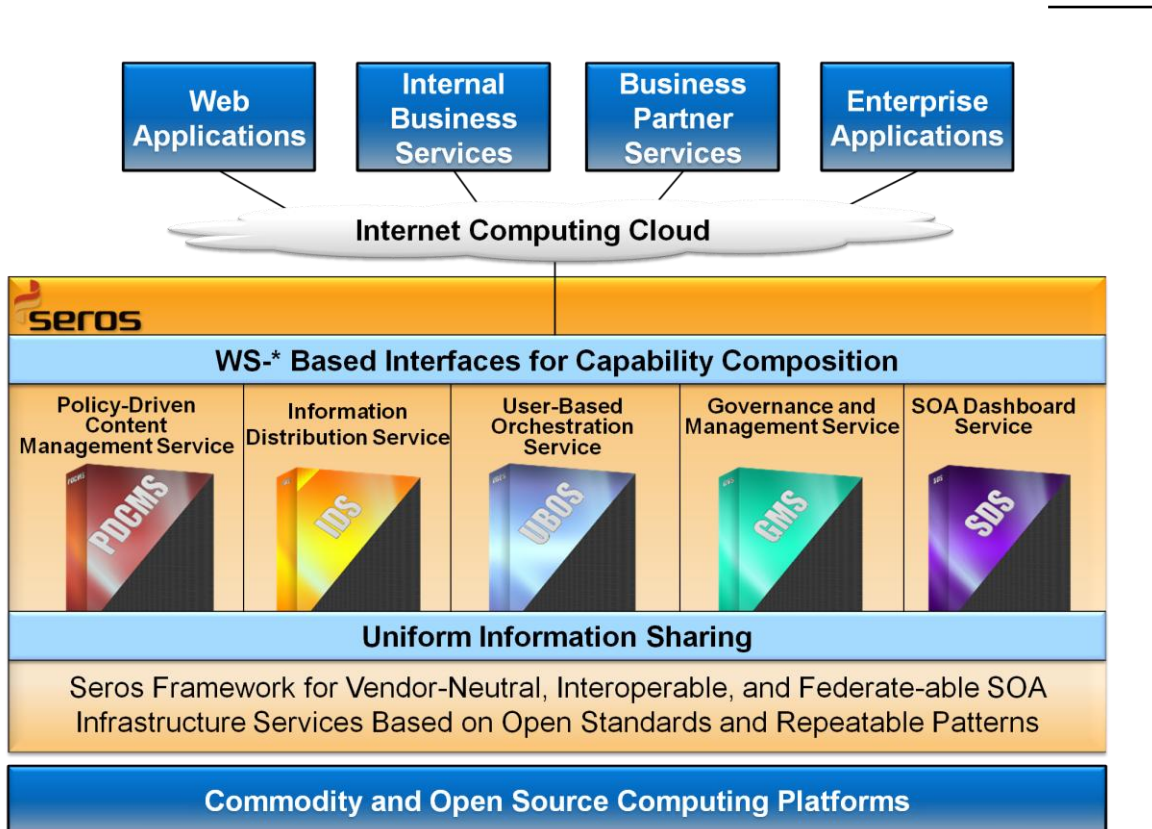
Web Applications

Internal Business Services

Business Partner Services

Enterprise Applications

Internet Computing Cloud

seros

WS-* Based Interfaces for Capability Composition

Policy-Driven Content Management Service

PDCMS

Information Distribution Service

IDS

User-Based Orchestration Service

UBOS

Governance and Management Service

GMS

SOA Dashboard Service

SDS

Uniform Information Sharing

Seros Framework for Vendor-Neutral, Interoperable, and Federate-able SOA Infrastructure Services Based on Open Standards and Repeatable Patterns

Commodity and Open Source Computing Platforms